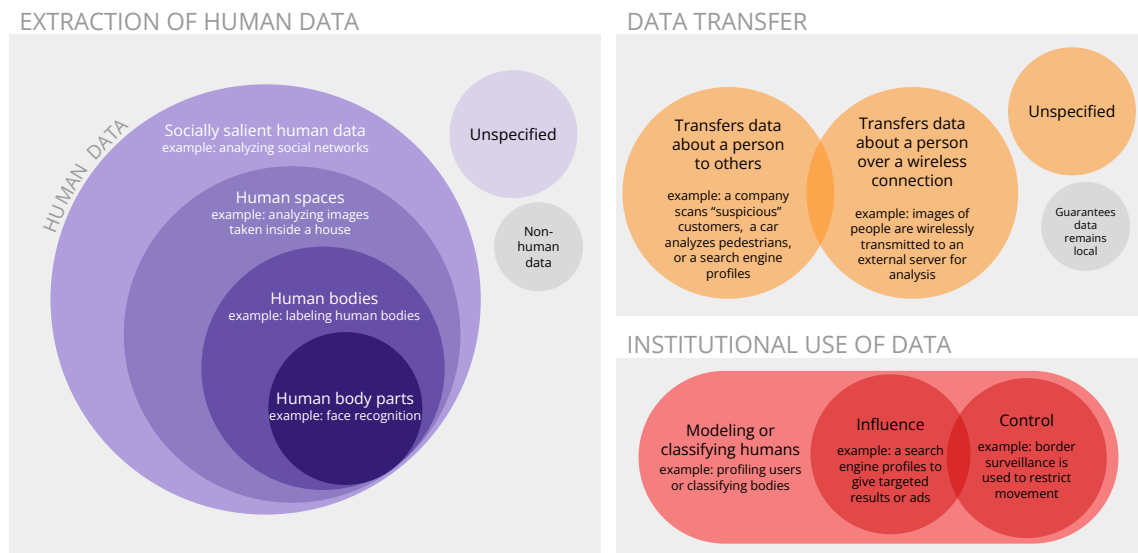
EXTRACTION OF HUMAN DATA

HUMAN DATA

Socially salient human data
example: analyzing social networks

Human spaces
example: analyzing images taken inside a house

Human bodies
example: labeling human bodies

Human body parts
example: face recognition

Unspecified

Non-human data

DATA TRANSFER

Transfers data about a person to others

example: a company scans "suspicious" customers, a car analyzes pedestrians, or a search engine profiles

Transfers data about a person over a wireless connection

example: images of people are wirelessly transmitted to an external server for analysis

Unspecified

Guarantees data remains local

INSTITUTIONAL USE OF DATA

Modeling or classifying humans
example: profiling users or classifying bodies

Influence
example: a search engine profiles to give targeted results or ads

Control
example: border surveillance is used to restrict movement